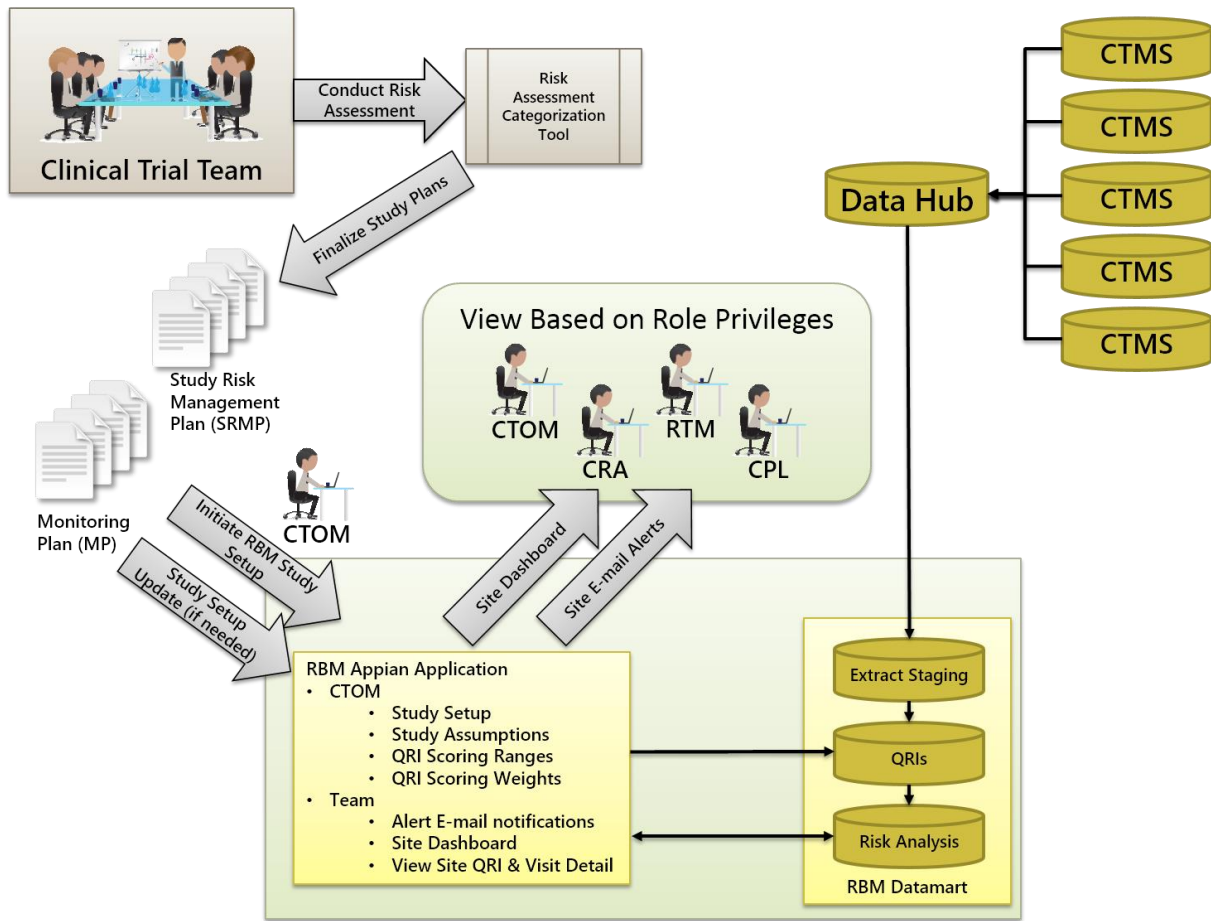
Clinical Trial Team

Conduct Risk Assessment

Risk Assessment Categorization Tool

Finalize Study Plans

Study Risk Management Plan (SRMP)

Monitoring Plan (MP)

CTOM

Initiate RBM Study Setup

Study Setup Update (if needed)

View Based on Role Privileges

CTOM

CRA

RTM

CPL

Site Dashboard

Site E-mail Alerts

CTMS

CTMS

CTMS

CTMS

CTMS

Data Hub

RBM Appian Application
• CTOM
  • Study Setup
  • Study Assumptions
  • QRI Scoring Ranges
  • QRI Scoring Weights
• Team
  • Alert E-mail notifications
  • Site Dashboard
  • View Site QRI & Visit Detail

Extract Staging

QRIs

Risk Analysis

RBM Datamart